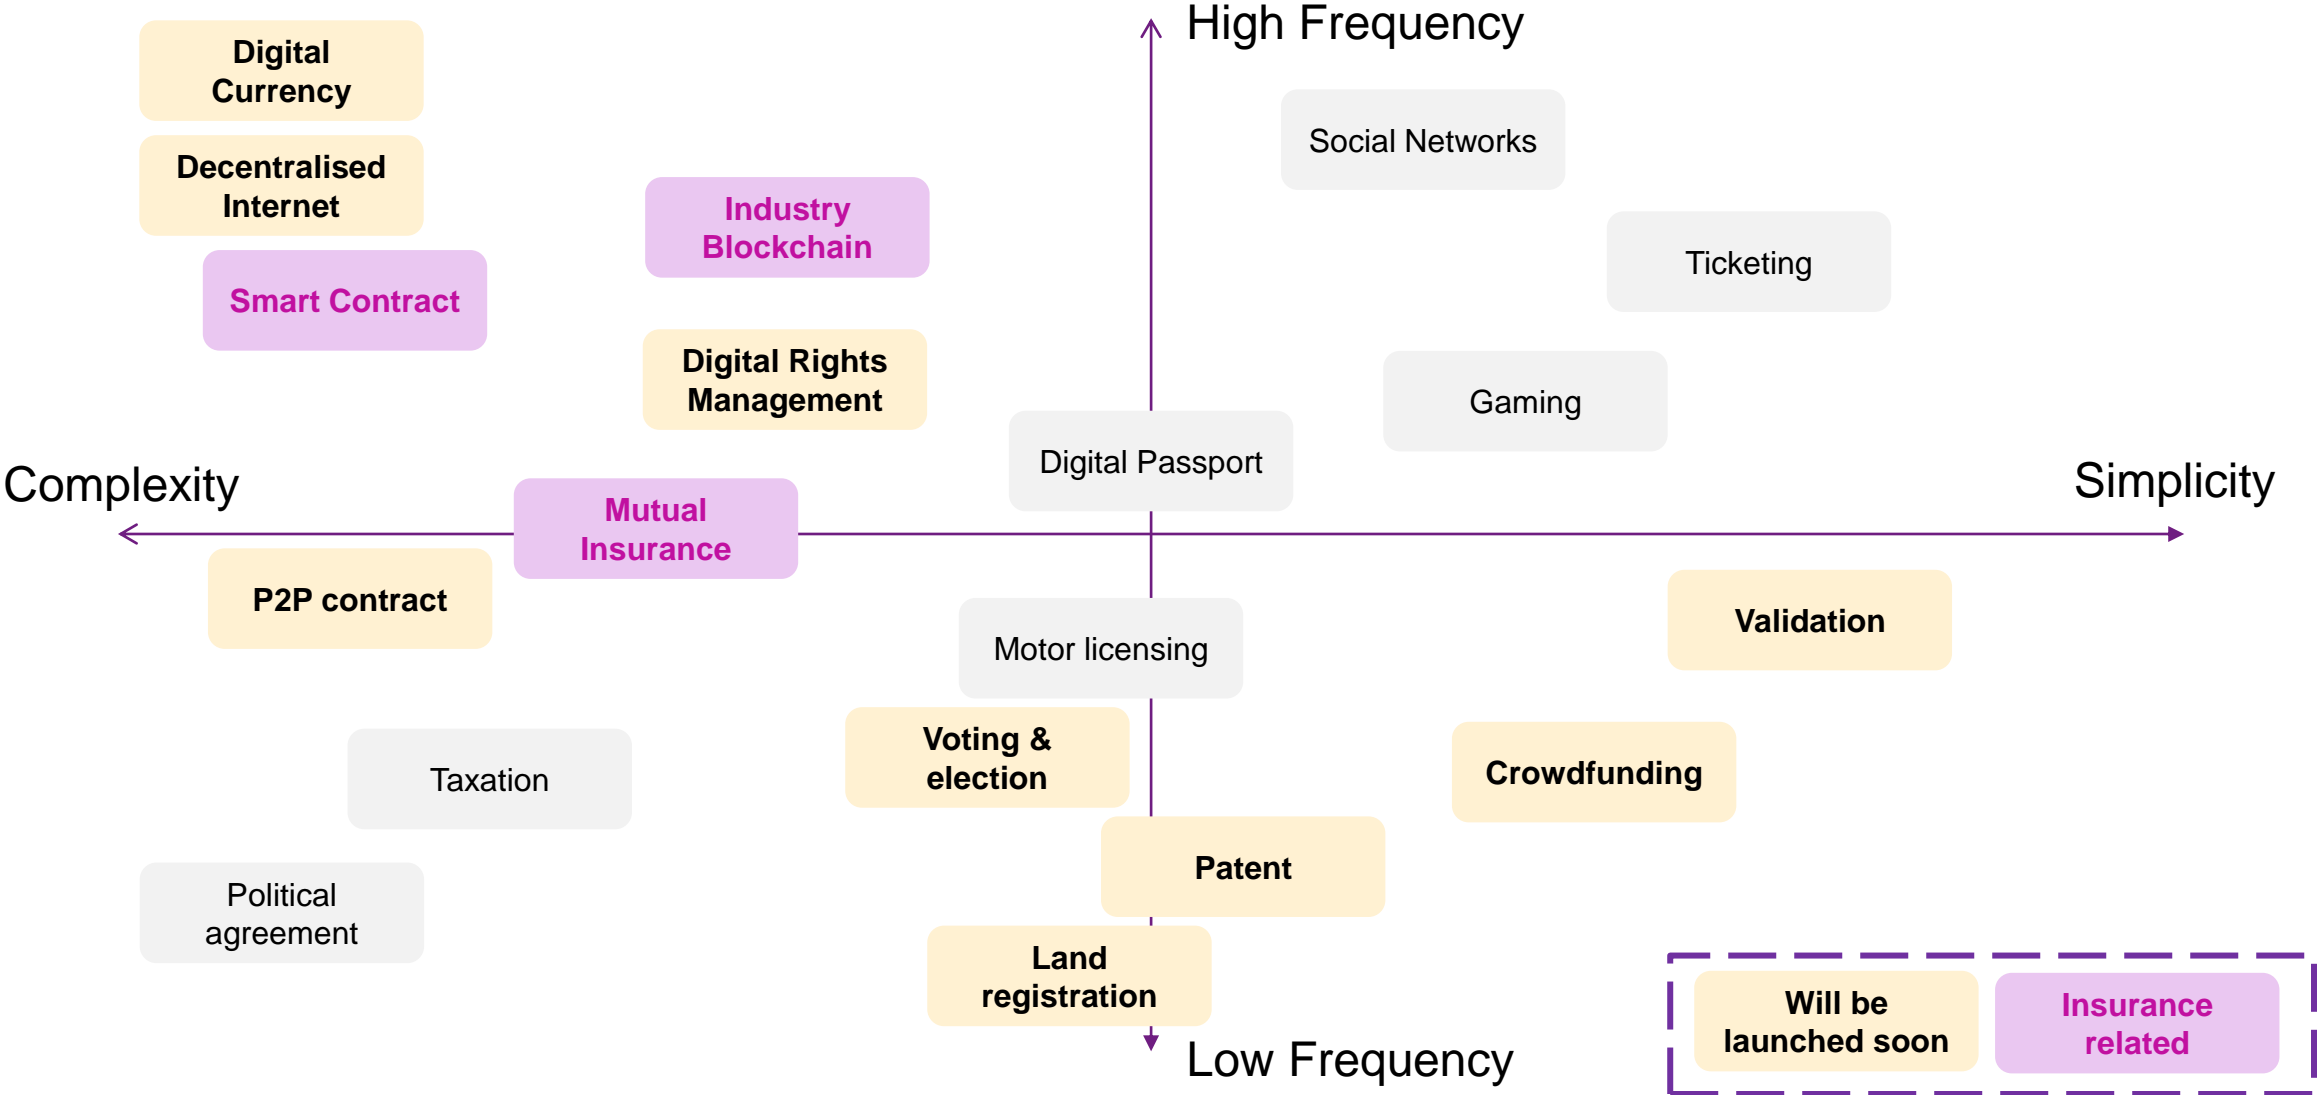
High Frequency

Digital Currency

Decentralised Internet

Smart Contract

Industry Blockchain

Social Networks

Ticketing

Digital Rights Management

Gaming

Digital Passport

Complexity

Simplicity

Mutual Insurance

P2P contract

Motor licensing

Validation

Taxation

Voting & election

Crowdfunding

Patent

Political agreement

Land registration

Low Frequency

Will be launched soon

Insurance related